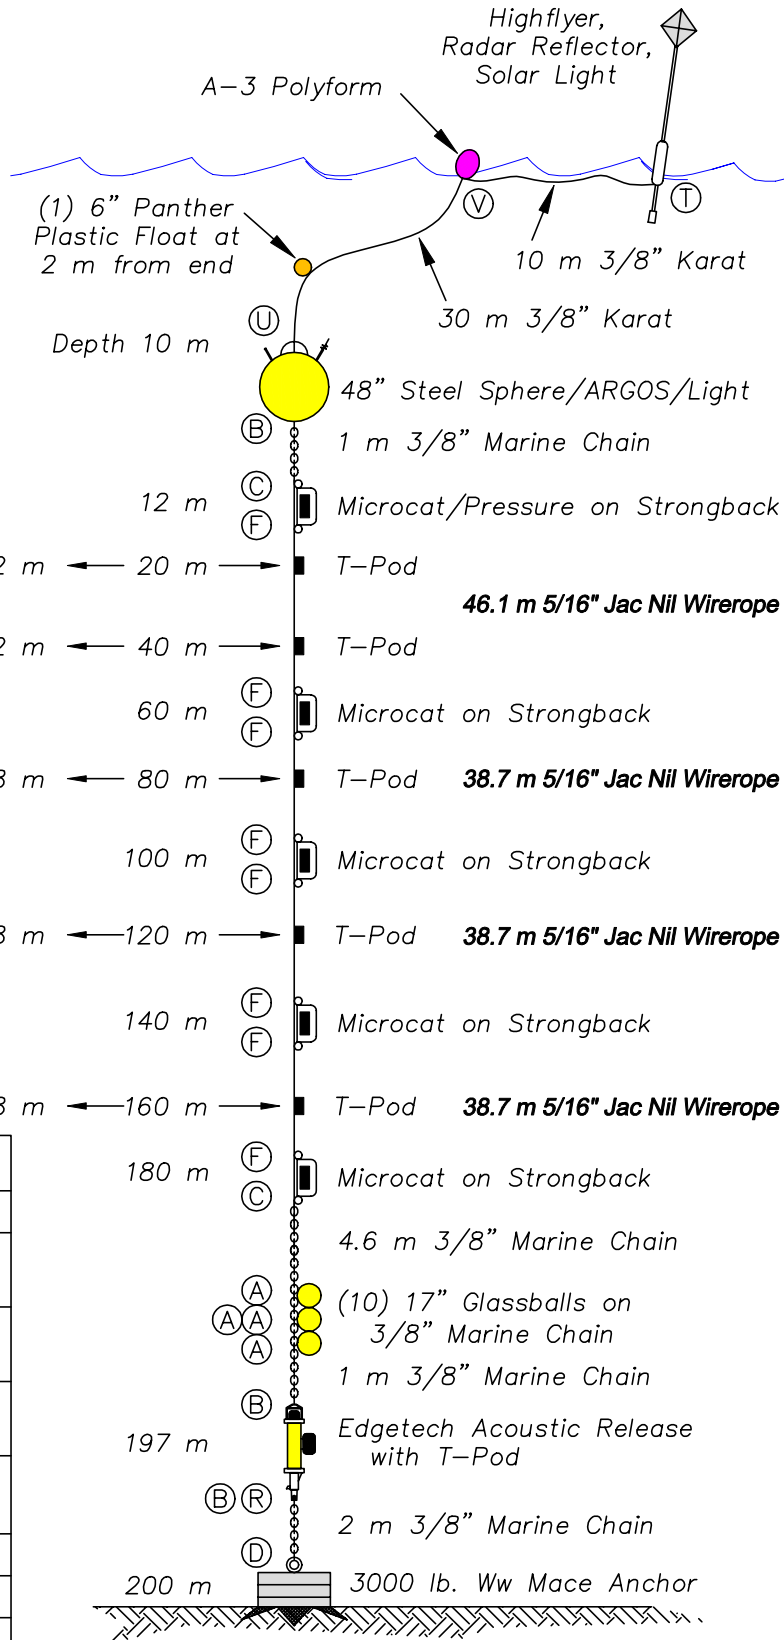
Highflyer, Radar Reflector, Solar Light

A–3 Polyform

(1) 6" Panther Plastic Float at 2 m from end

V

T

10 m 3/8" Karat

30 m 3/8" Karat

U

Depth 10 m

48" Steel Sphere/ARGOS/Light

B

1 m 3/8" Marine Chain

12 m

C

F

Microcat/Pressure on Strongback

2 m ← 20 m → T–Pod

46.1 m 5/16" Jac Nil Wirerope

2 m ← 40 m → T–Pod

F

60 m

F

Microcat on Strongback

3 m ← 80 m → T–Pod

38.7 m 5/16" Jac Nil Wirerope

F

100 m

F

Microcat on Strongback

3 m ←120 m → T–Pod

38.7 m 5/16" Jac Nil Wirerope

F

140 m

F

Microcat on Strongback

3 m ←160 m → T–Pod

38.7 m 5/16" Jac Nil Wirerope

F

180 m

C

Microcat on Strongback

4.6 m 3/8" Marine Chain

A

A A

A

(10) 17" Glassballs on 3/8" Marine Chain

1 m 3/8" Marine Chain

B

197 m

Edgetech Acoustic Release with T–Pod

B R

2 m 3/8" Marine Chain

D

200 m

3000 lb. Ww Mace Anchor